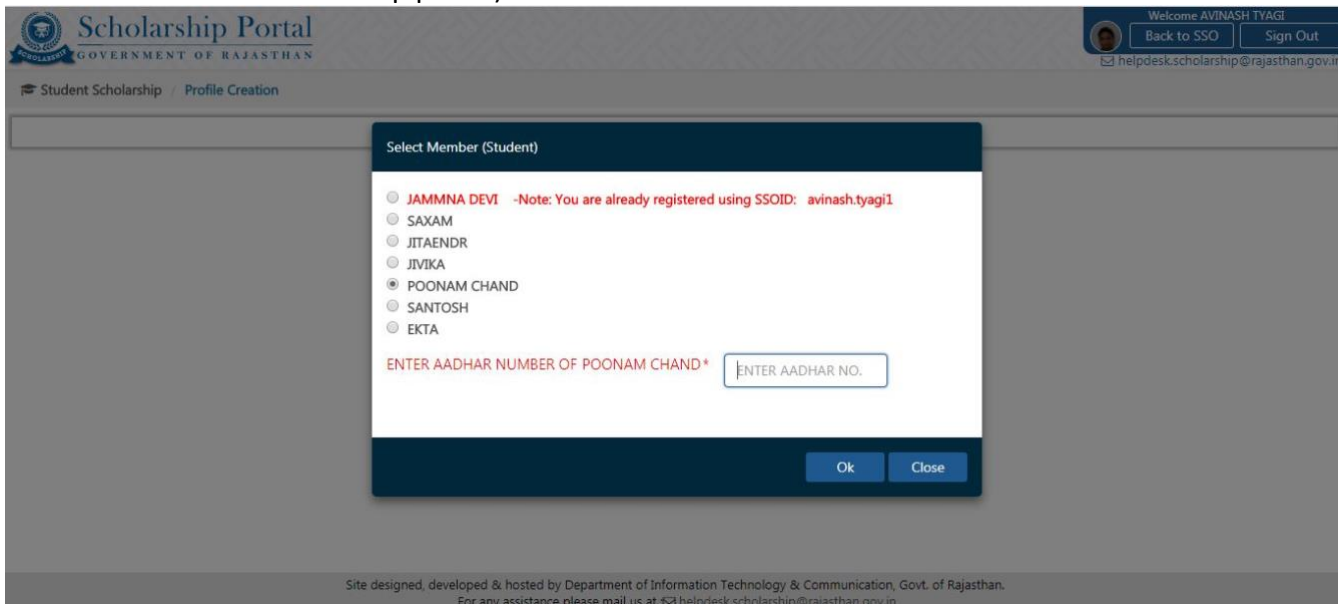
Scholarship Portal
GOVERNMENT OF RAJASTHAN
SCHOLARSHIP

Welcome AVINASH TYAGI
Back to SSO
Sign Out
helpdesk.scholarship@rajasthan.gov.in

Student Scholarship / Profile Creation

Select Member (Student)

JAMMNA DEVI -Note: You are already registered using SSOID: avinash.tyagi1
SAXAM
JITAENDR
JIVIKA
POONAM CHAND
SANTOSH
EKTA

ENTER AADHAR NUMBER OF POONAM CHAND* ENTER AADHAR NO.

Ok Close

Site designed, developed & hosted by Department of Information Technology & Communication, Govt. of Rajasthan.
For any assistance please mail us at helpdesk.scholarship@rajasthan.gov.in